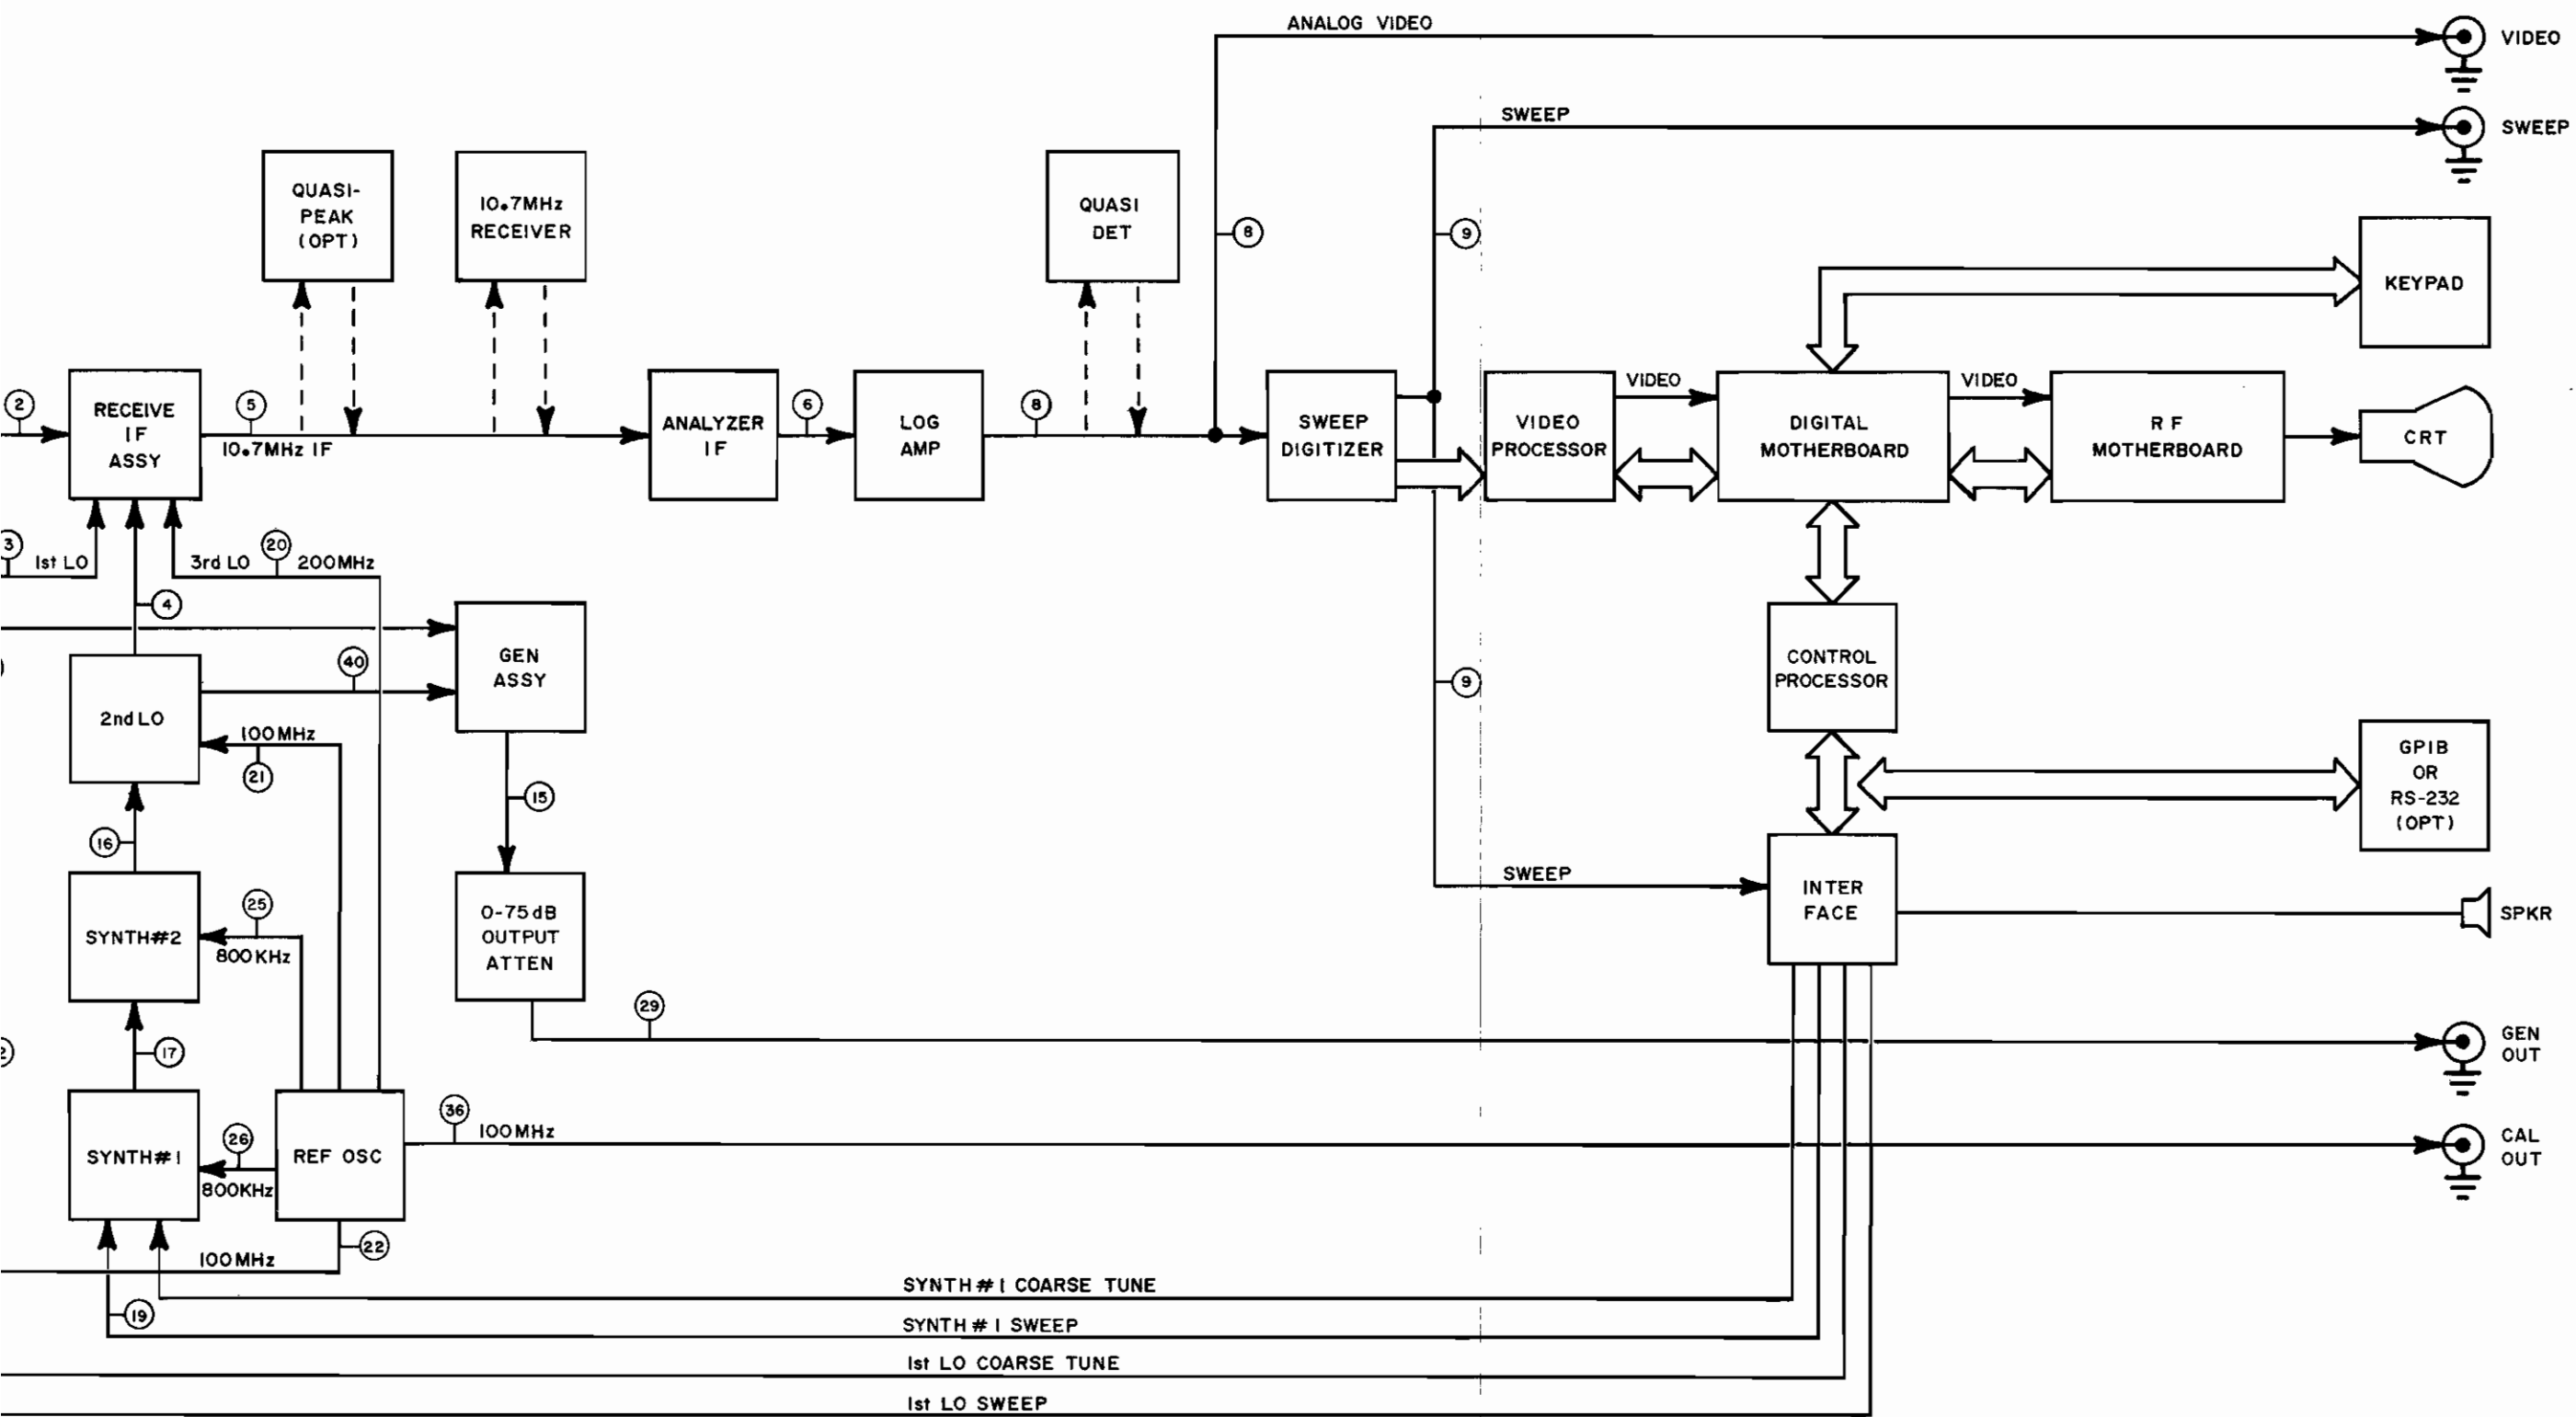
ANALOG VIDEO
VIDEO
SWEEP
SWEEP
QUASI-PEAK (OPT)
10.7MHz RECEIVER
QUASI DET
8
9
KEYPAD
2
RECEIVE IF ASSY
5
10.7MHz IF
ANALYZER IF
6
LOG AMP
8
SWEEP DIGITIZER
VIDEO PROCESSOR
VIDEO
DIGITAL MOTHERBOARD
VIDEO
R F MOTHERBOARD
CRT
3
1st LO
3rd LO
20
200MHz
4
GEN ASSY
40
2nd LO
100MHz
21
CONTROL PROCESSOR
9
GPIB OR RS-232 (OPT)
15
16
SYNTH#2
25
800KHz
0-75dB OUTPUT ATTEN
SWEEP
INTER FACE
SPKR
29
GEN OUT
17
SYNTH#1
26
800KHz
REF OSC
36
100MHz
CAL OUT
100MHz
22
SYNTH #1 COARSE TUNE
19
SYNTH #1 SWEEP
1st LO COARSE TUNE
1st LO SWEEP